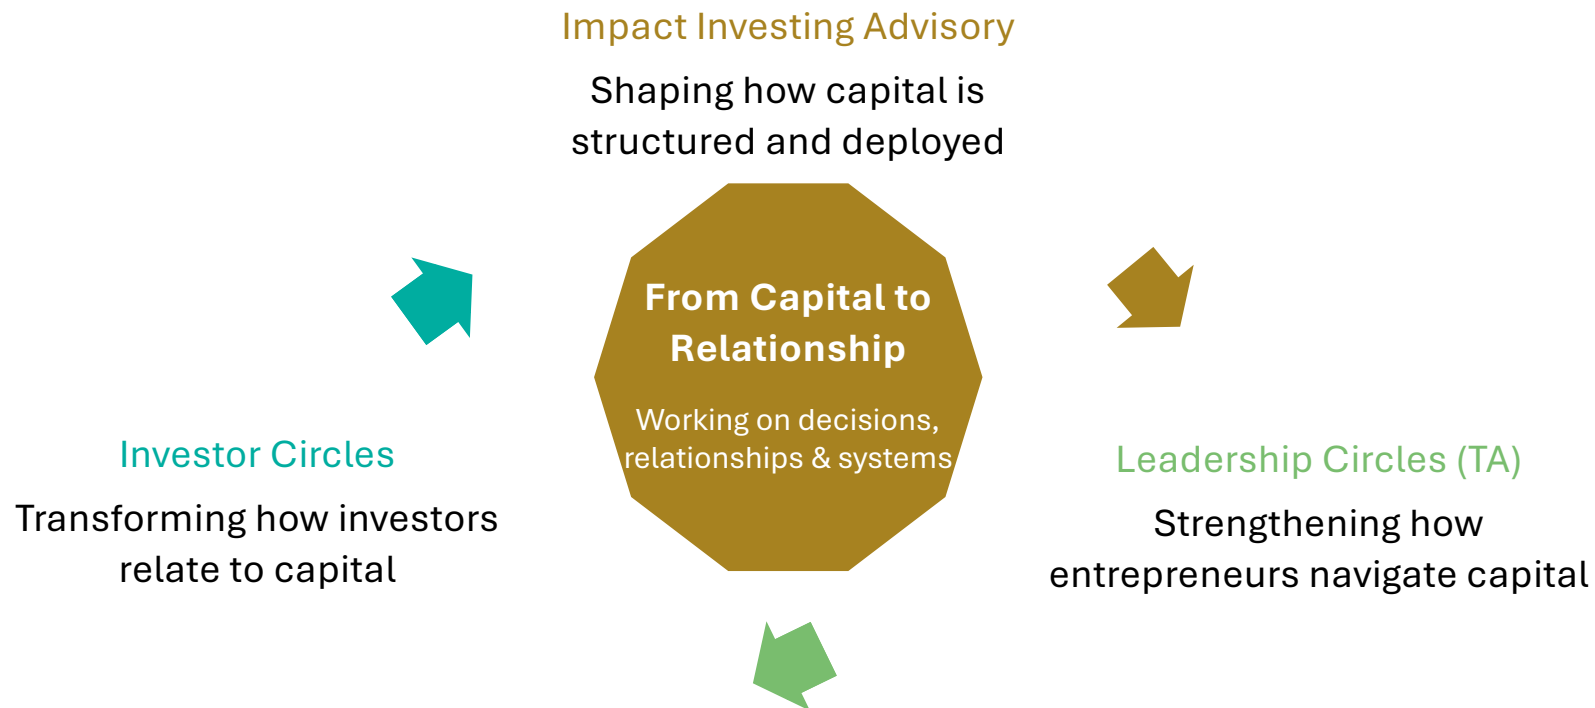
Impact Investing Advisory

Shaping how capital is structured and deployed

From Capital to Relationship

Working on decisions, relationships & systems

Investor Circles

Transforming how investors relate to capital

Leadership Circles (TA)

Strengthening how entrepreneurs navigate capital